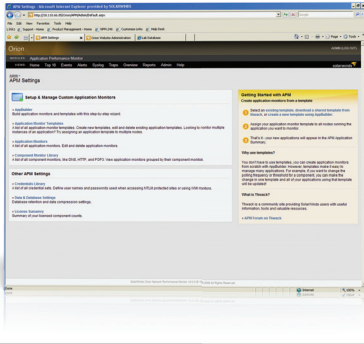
APM Settings - Microsoft Internet Explorer provided by SOLARWINDS

File Edit View Favorites Tools Help

APM Settings

Orion
Application Performance Monitor

HOME Home Top 10 Events Alerts Syslog Traps Overview Reports Admin Help

APM Settings

Setup & Manage Custom Application Monitors

» Application
Build application monitors and templates with this step to step wizard.

» Application Monitor Templates
A list of all application monitor templates. Create new templates, edit and delete existing application templates. Looking to monitor multiple instances of an application? Try assigning an application template to multiple nodes.

» Application Monitors
A list of all application monitors. Edit and delete application monitors.

» Component Monitor Library
A list of all component monitors, like DNS, HTTP, and POP3. View application monitors grouped by their component monitor.

Other APM Settings

» Credentials Library
A list of all credential sets. Define user names and passwords used when accessing NTLM protected sites or using WMI monitors.

» Data & Database Settings
Database retention and data compression settings.

» License Summary
Summary of your licensed component monitors.

Getting Started with APM
Create application monitors from a template

1. Select an existing template, download a shared template from thwack, or create a new template using Application
2. Assign your application monitor template to all nodes running the application you want to monitor.
3. That's it - your new applications will appear in the APM Application Summary.

Why use templates?

You don't have to use templates, you can create application monitors from scratch with Application. However, templates make it easy to manage many applications. For example, if you want to change the polling frequency or threshold for a component, you can make the change in one template and all of your applications using that template will be updated!

What is Thwack?

Thwack is a community site providing SolarWinds users with useful information, tools and valuable resources.

» APM forum on Thwack

Internet